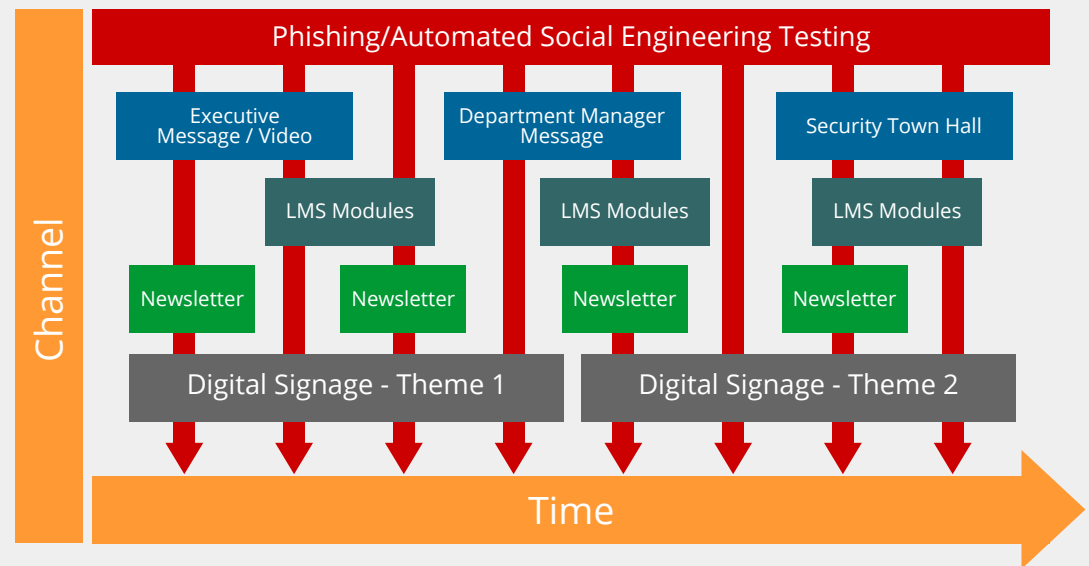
Channel

Phishing/Automated Social Engineering Testing

Executive Message / Video

Department Manager Message

Security Town Hall

LMS Modules

LMS Modules

LMS Modules

Newsletter

Newsletter

Newsletter

Newsletter

Digital Signage - Theme 1

Digital Signage - Theme 2

Time